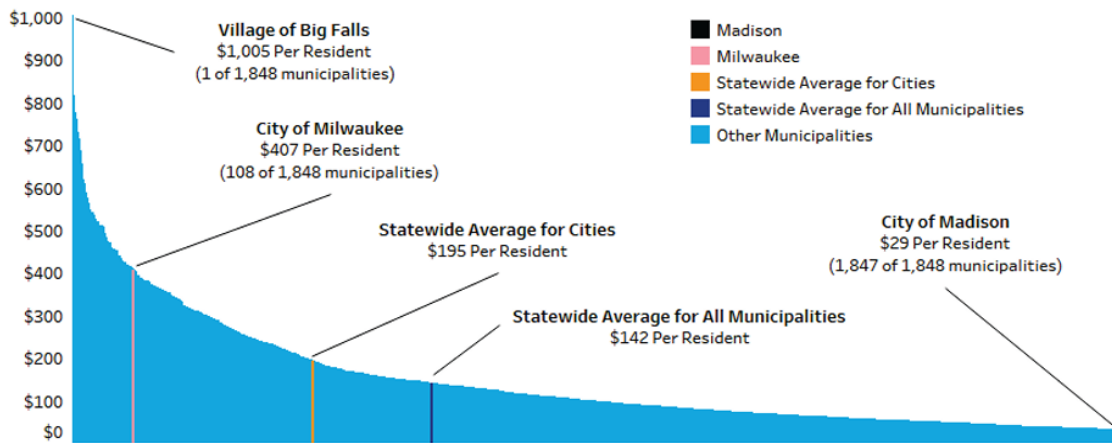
$1,000
$900
$800
$700
$600
$500
$400
$300
$200
$100
$0

Village of Big Falls
$1,005 Per Resident
(1 of 1,848 municipalities)

City of Milwaukee
$407 Per Resident
(108 of 1,848 municipalities)

Statewide Average for Cities
$195 Per Resident

Statewide Average for All Municipalities
$142 Per Resident

City of Madison
$29 Per Resident
(1,847 of 1,848 municipalities)

Madison
Milwaukee
Statewide Average for Cities
Statewide Average for All Municipalities
Other Municipalities